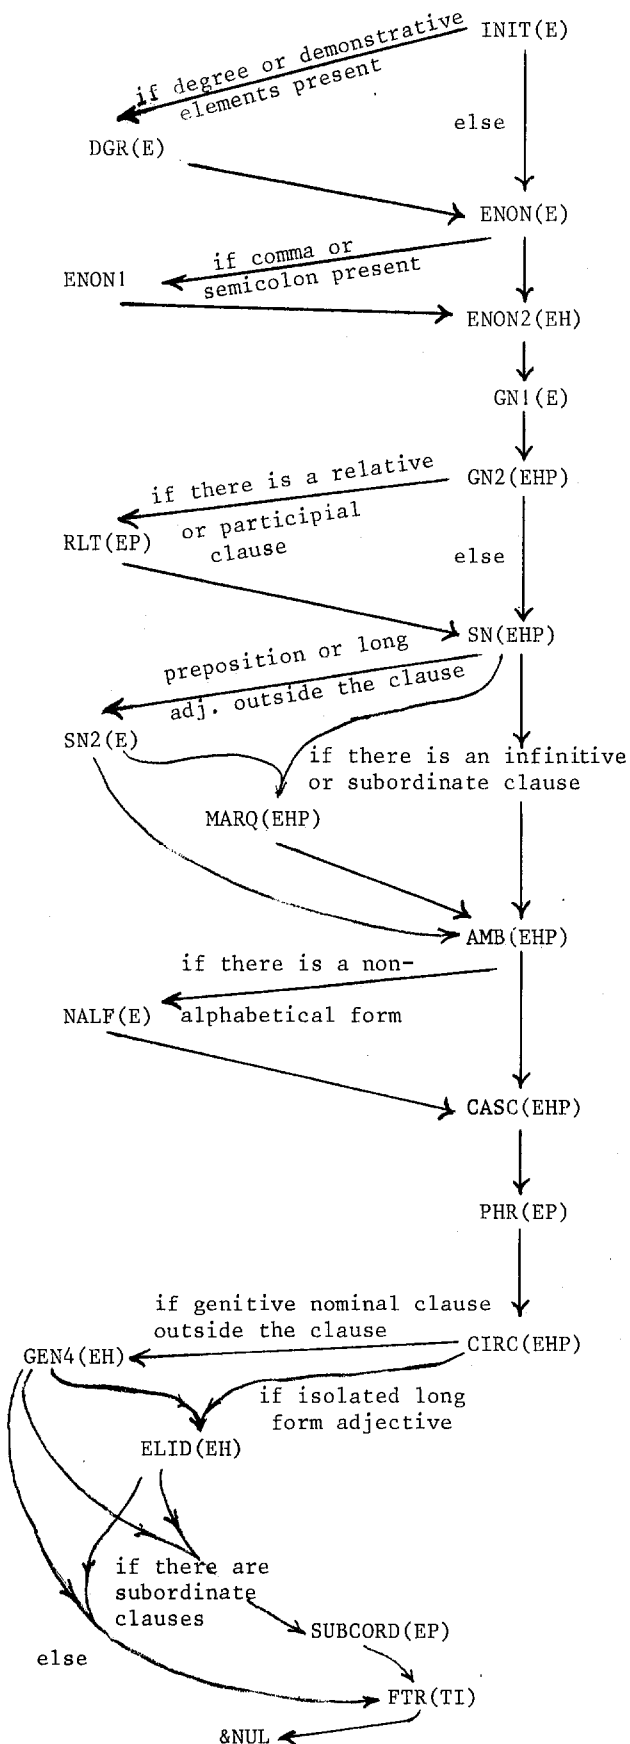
INIT(E)

if degree or demonstrative elements present

DGR(E)

else

ENON(E)

ENON1

if comma or semicolon present

ENON2(EH)

GN1(E)

GN2(EHP)

if there is a relative or participial clause

RLT(EP)

else

SN(EHP)

preposition or long adj. outside the clause

SN2(E)

if there is an infinitive or subordinate clause

MARQ(EHP)

AMB(EHP)

if there is a non-alphabetical form

NALF(E)

CASC(EHP)

PHR(EP)

if genitive nominal clause outside the clause

CIRC(EHP)

GEN4(EH)

if isolated long form adjective

ELID(EH)

if there are subordinate clauses

SUBCORD(EP)

else

FTR(TI)

&NUL